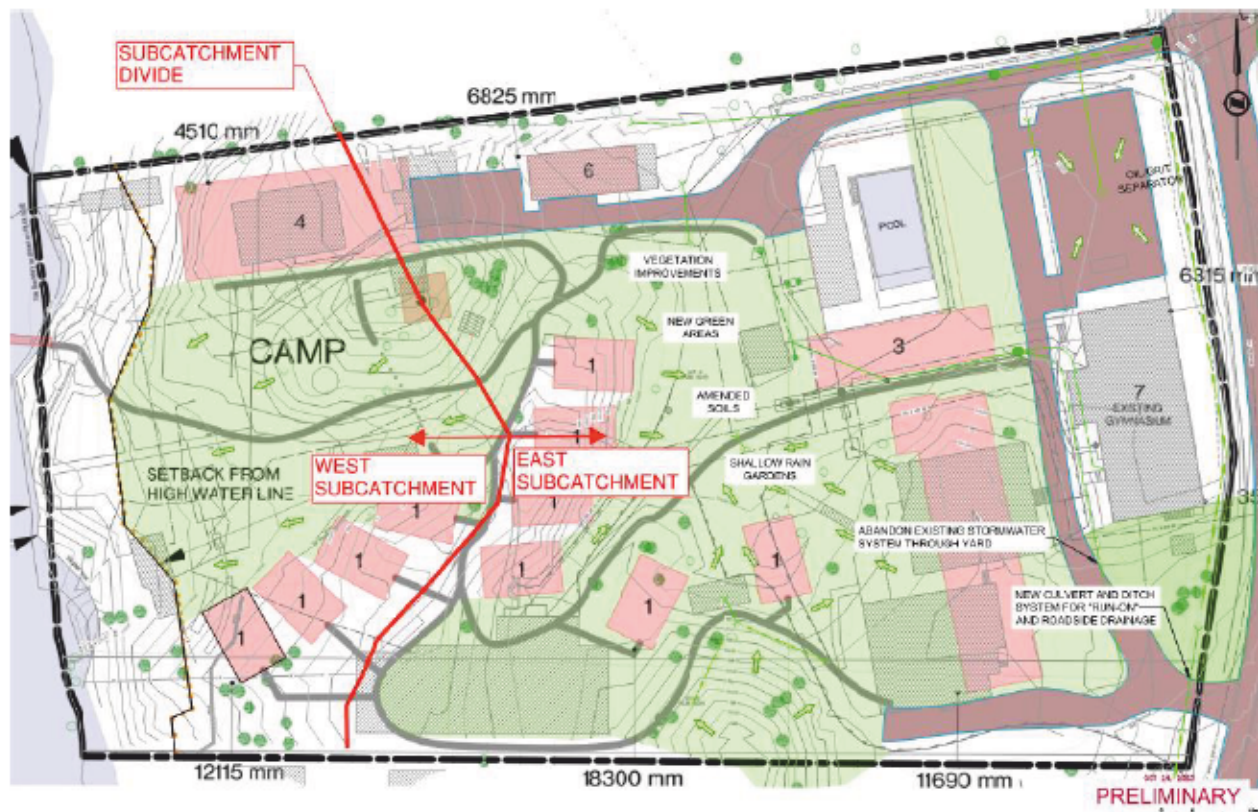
SUBCATCHMENT DIVIDE

6825 mm

4510 mm

6

4

POOL

OIL/GRIT SEPARATOR

VEGETATION IMPROVEMENTS

6315 mm

NEW GREEN AREAS

CAMP

1

3

AMENDED SOILS

7

EXISTING GYMNASIUM

WEST SUBCATCHMENT

EAST SUBCATCHMENT

SETBACK FROM HIGH WATER LINE

SHALLOW RAIN GARDENS

1

1

1

1

1

1

1

1

ABANDON EXISTING STORMWATER SYSTEM THROUGH YARD

NEW CULVERT AND DITCH SYSTEM FOR "RUN-ON" AND ROADSIDE DRAINAGE

12115 mm

18300 mm

11690 mm

PRELIMINARY